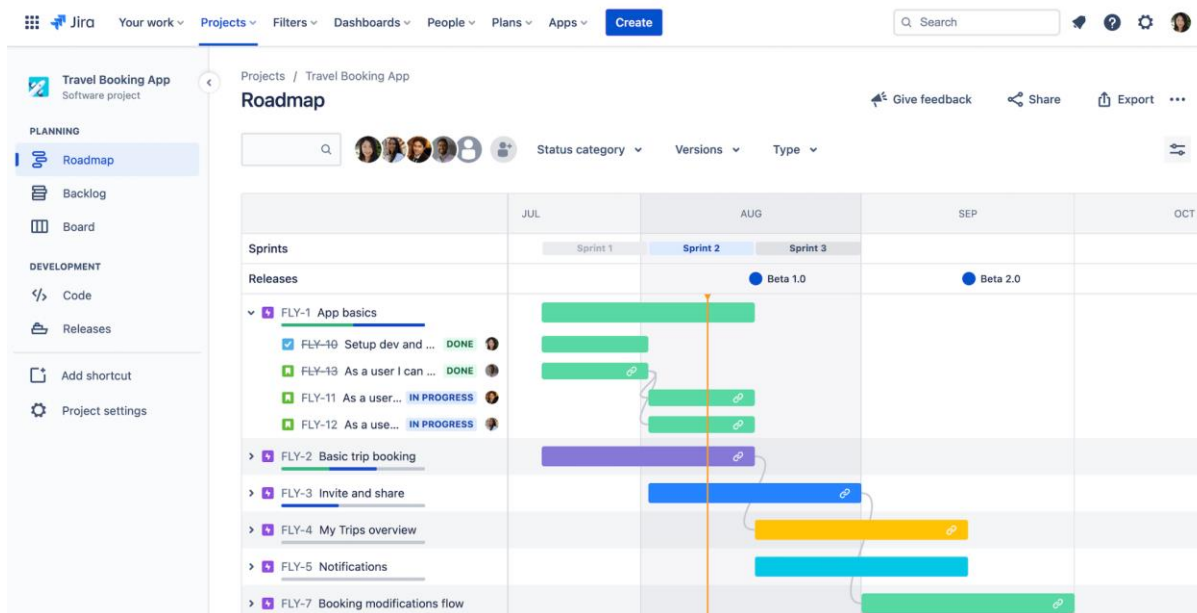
Jira Your work Projects Filters Dashboards People Plans Apps Create

Search

Travel Booking App
Software project

PLANNING
Roadmap
Backlog
Board

DEVELOPMENT
Code
Releases

Add shortcut
Project settings

Projects / Travel Booking App
Roadmap

Give feedback Share Export

Status category Versions Type

| | JUL | AUG | SEP | OCT |
|---|---|---|---|---|
| Sprints | Sprint 1 | Sprint 2 Sprint 3 | | |
| Releases | | Beta 1.0 | Beta 2.0 | |

FLY-1 App basics
FLY-10 Setup dev and ... DONE
FLY-13 As a user I can ... DONE
FLY-11 As a user... IN PROGRESS
FLY-12 As a use... IN PROGRESS
FLY-2 Basic trip booking
FLY-3 Invite and share
FLY-4 My Trips overview
FLY-5 Notifications
FLY-7 Booking modifications flow